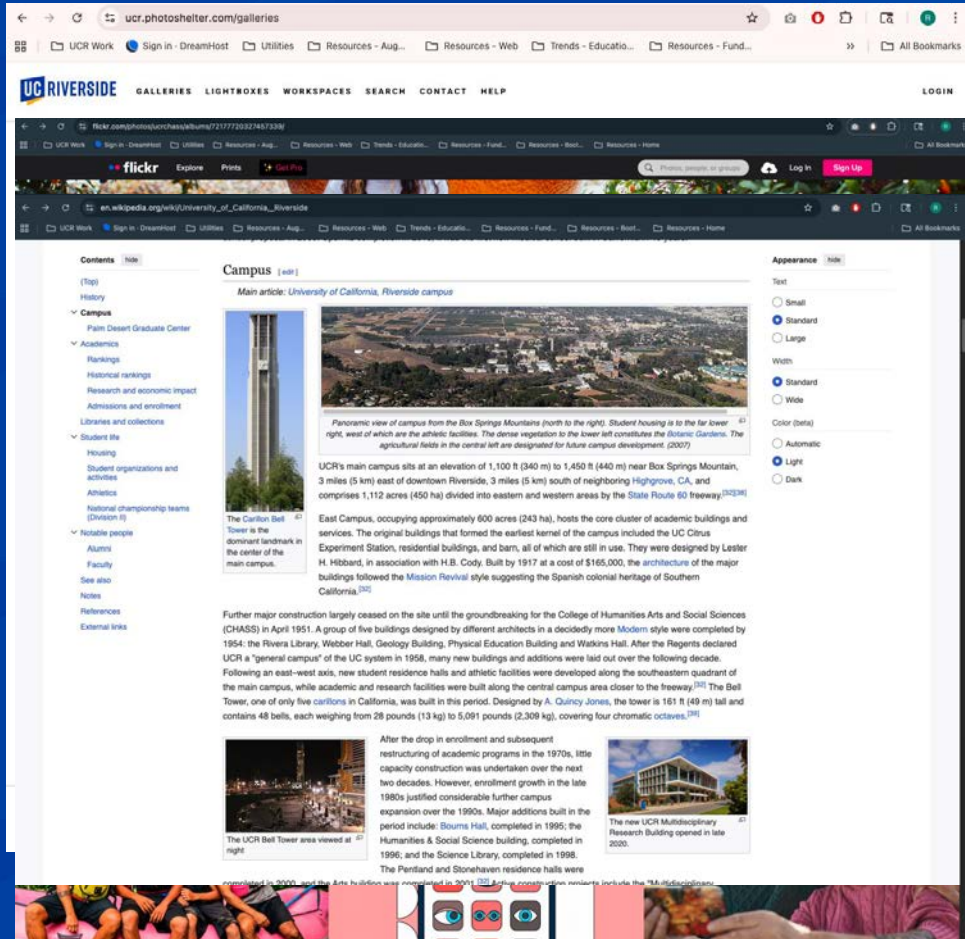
ucr.photoshelter.com/galleries

UCR Work  Sign in - DreamHost  Utilities  Resources - Aug...  Resources - Web  Trends - Educatio...  Resources - Fund...  »  All Bookmarks

UC RIVERSIDE  GALLERIES  LIGHTBOXES  WORKSPACES  SEARCH  CONTACT  HELP  LOGIN

flickr.com/photos/ucrchass/albums/72177720327457339/

UCR Work  Sign in - DreamHost  Utilities  Resources - Aug...  Resources - Web  Trends - Educatio...  Resources - Fund...  Resources - Boot...  Resources - Home  All Bookmarks

flickr  Explore  Prints  Get Pro  Photos, people, or groups  Log In  Sign Up

en.wikipedia.org/wiki/University_of_California,_Riverside

UCR Work  Sign in - DreamHost  Utilities  Resources - Aug...  Resources - Web  Trends - Educatio...  Resources - Fund...  Resources - Boot...  Resources - Home  All Bookmarks

Contents hide
(Top)
History
Campus
Palm Desert Graduate Center
Academics
Rankings
Historical rankings
Research and economic impact
Admissions and enrollment
Libraries and collections
Student life
Housing
Student organizations and activities
Athletics
National championship teams (Division II)
Notable people
Alumni
Faculty
See also
Notes
References
External links

Campus [edit]

Main article: University of California, Riverside campus

The Carillon Bell Tower is the dominant landmark in the center of the main campus.

Panoramic view of campus from the Box Springs Mountains (north to the right). Student housing is to the far lower right, west of which are the athletic facilities. The dense vegetation to the lower left constitutes the Botanic Gardens. The agricultural fields in the central left are designated for future campus development. (2007)

UCR's main campus sits at an elevation of 1,100 ft (340 m) to 1,450 ft (440 m) near Box Springs Mountain, 3 miles (5 km) east of downtown Riverside, 3 miles (5 km) south of neighboring Highgrove, CA, and comprises 1,112 acres (450 ha) divided into eastern and western areas by the State Route 60 freeway.[32][38]

East Campus, occupying approximately 600 acres (243 ha), hosts the core cluster of academic buildings and services. The original buildings that formed the earliest kernel of the campus included the UC Citrus Experiment Station, residential buildings, and barn, all of which are still in use. They were designed by Lester H. Hibbard, in association with H.B. Cody. Built by 1917 at a cost of $165,000, the architecture of the major buildings followed the Mission Revival style suggesting the Spanish colonial heritage of Southern California.[32]

Further major construction largely ceased on the site until the groundbreaking for the College of Humanities Arts and Social Sciences (CHASS) in April 1951. A group of five buildings designed by different architects in a decidedly more Modern style were completed by 1954: the Rivera Library, Webber Hall, Geology Building, Physical Education Building and Watkins Hall. After the Regents declared UCR a "general campus" of the UC system in 1958, many new buildings and additions were laid out over the following decade. Following an east–west axis, new student residence halls and athletic facilities were developed along the southeastern quadrant of the main campus, while academic and research facilities were built along the central campus area closer to the freeway.[32] The Bell Tower, one of only five carillons in California, was built in this period. Designed by A. Quincy Jones, the tower is 161 ft (49 m) tall and contains 48 bells, each weighing from 28 pounds (13 kg) to 5,091 pounds (2,309 kg), covering four chromatic octaves.[39]

The UCR Bell Tower area viewed at night

After the drop in enrollment and subsequent restructuring of academic programs in the 1970s, little capacity construction was undertaken over the next two decades. However, enrollment growth in the late 1980s justified considerable further campus expansion over the 1990s. Major additions built in the period include: Bourns Hall, completed in 1995; the Humanities & Social Science building, completed in 1996; and the Science Library, completed in 1998. The Pentland and Stonehaven residence halls were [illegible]

The new UCR Multidisciplinary Research Building opened in late 2020.

Appearance hide
Text
Small
Standard
Large
Width
Standard
Wide
Color (beta)
Automatic
Light
Dark